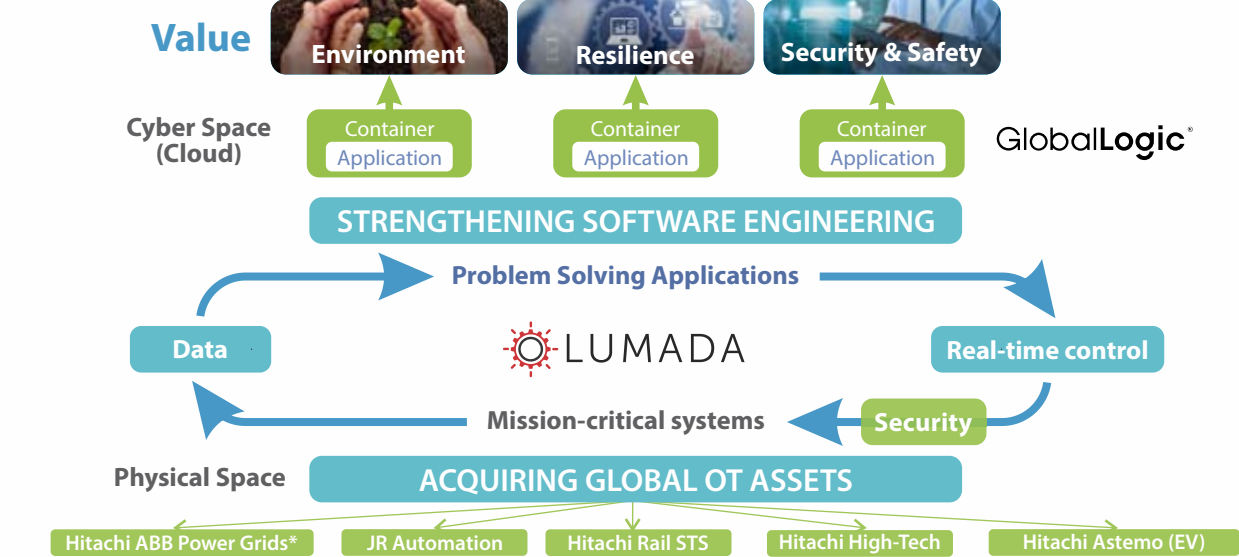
Value

Environment

Resilience

Security & Safety

Cyber Space (Cloud)

Container
Application

Container
Application

Container
Application

GlobalLogic®

STRENGTHENING SOFTWARE ENGINEERING

Problem Solving Applications

Data

LUMADA

Real-time control

Mission-critical systems

Security

Physical Space

ACQUIRING GLOBAL OT ASSETS

Hitachi ABB Power Grids*

JR Automation

Hitachi Rail STS

Hitachi High-Tech

Hitachi Astemo (EV)